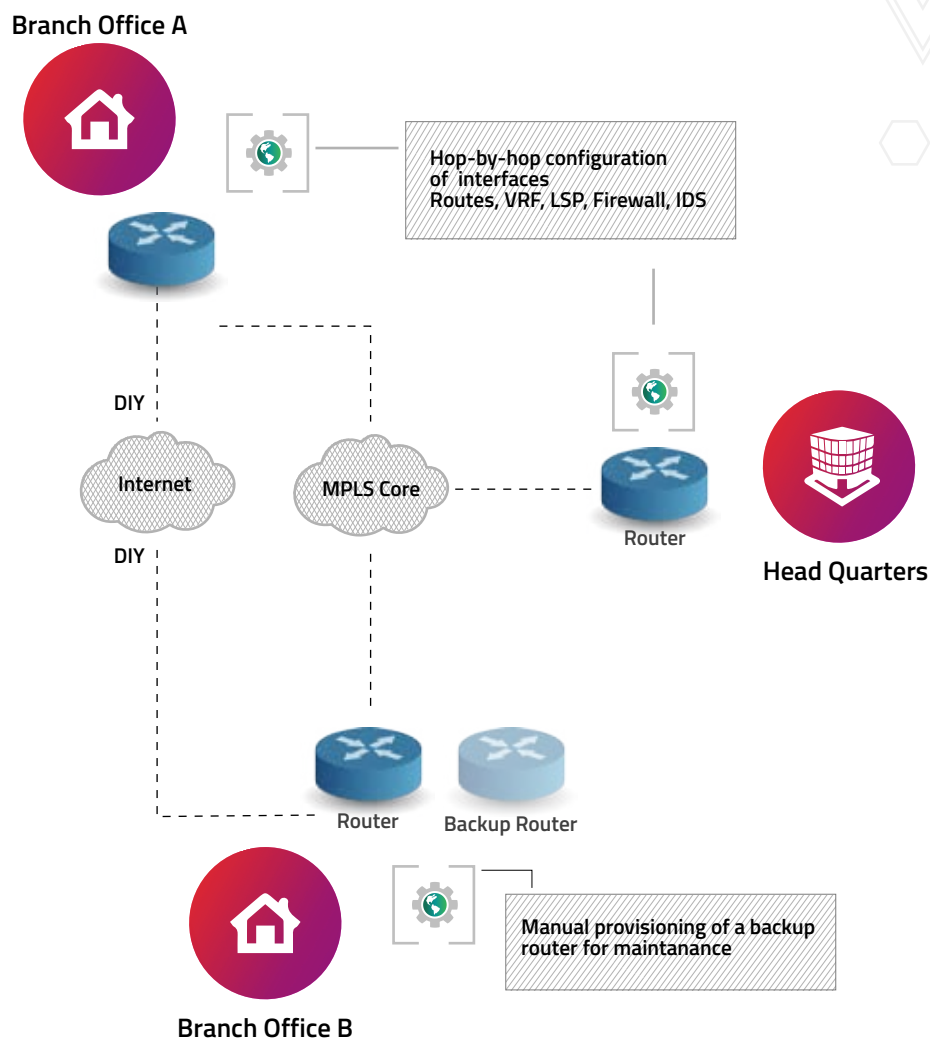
Branch Office A

Hop-by-hop configuration of interfaces Routes, VRF, LSP, Firewall, IDS

DIY

Internet

MPLS Core

Router

Head Quarters

DIY

Router

Backup Router

Manual provisioning of a backup router for maintanance

Branch Office B